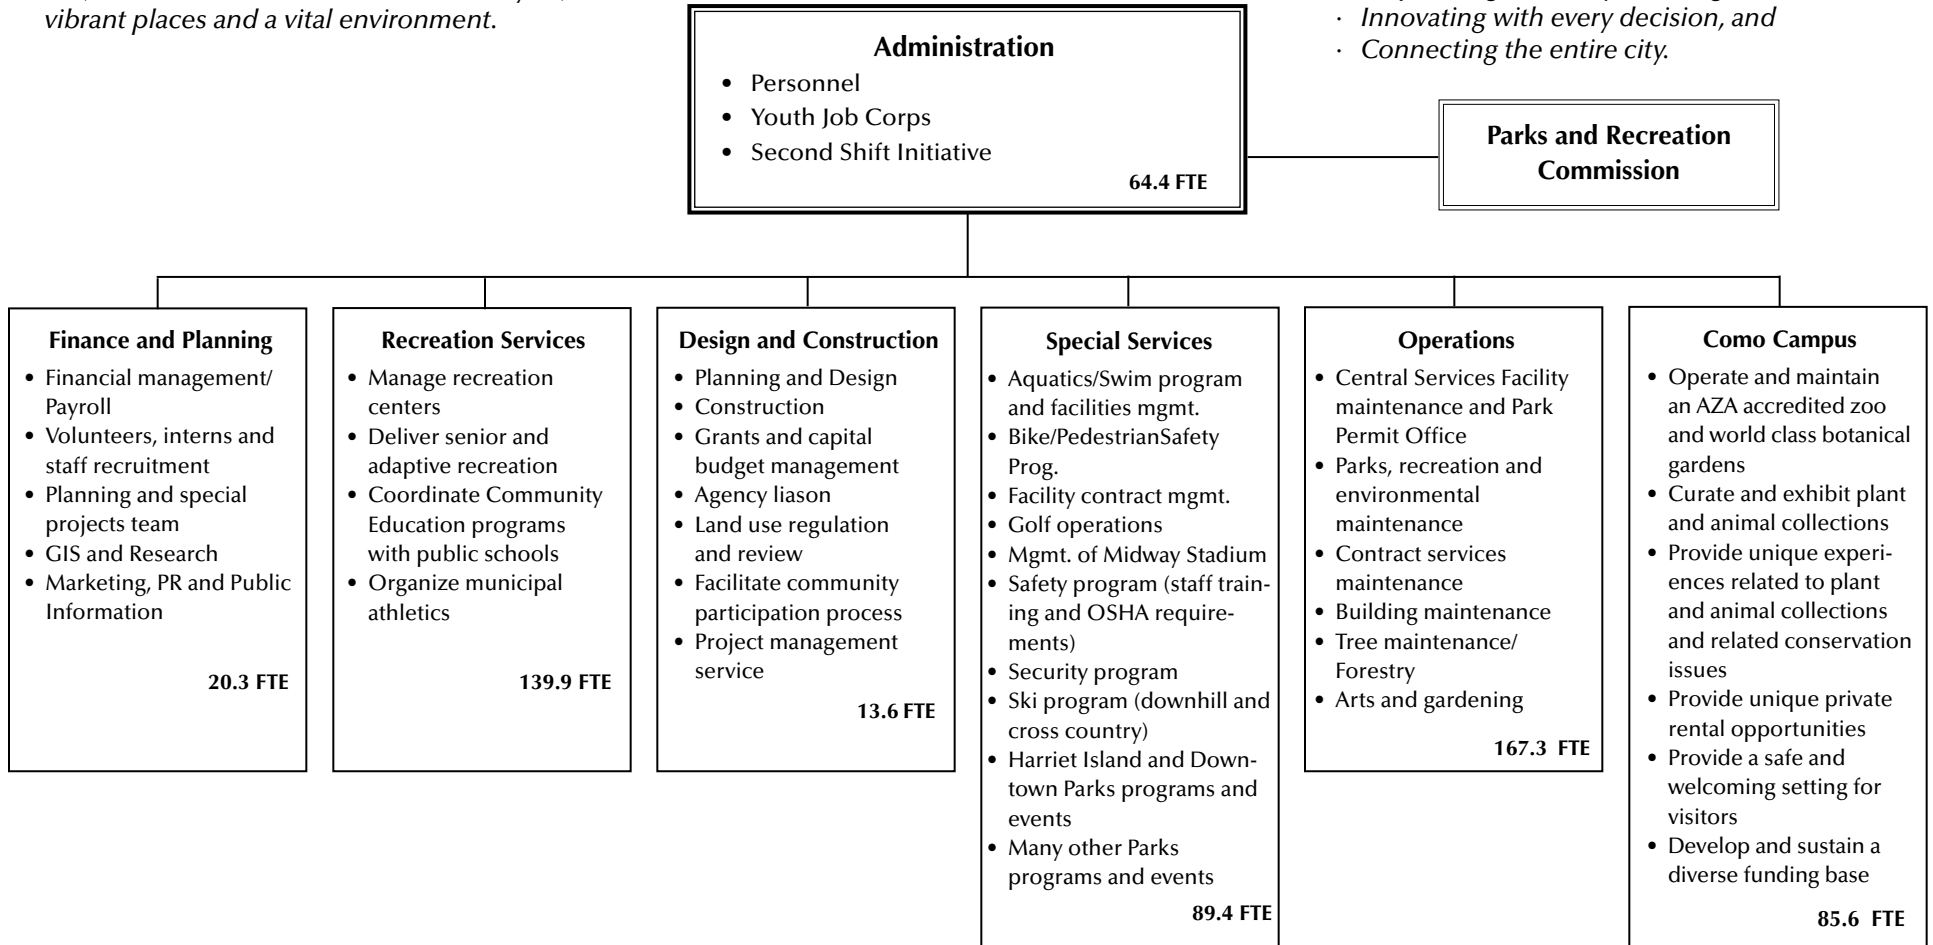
vibrant places and a vital environment.

· Innovating with every decision, and
· Connecting the entire city.

**Administration**
• Personnel
• Youth Job Corps
• Second Shift Initiative
64.4 FTE

**Parks and Recreation Commission**

**Finance and Planning**
• Financial management/ Payroll
• Volunteers, interns and staff recruitment
• Planning and special projects team
• GIS and Research
• Marketing, PR and Public Information
20.3 FTE

**Recreation Services**
• Manage recreation centers
• Deliver senior and adaptive recreation
• Coordinate Community Education programs with public schools
• Organize municipal athletics
139.9 FTE

**Design and Construction**
• Planning and Design
• Construction
• Grants and capital budget management
• Agency liason
• Land use regulation and review
• Facilitate community participation process
• Project management service
13.6 FTE

**Special Services**
• Aquatics/Swim program and facilities mgmt.
• Bike/PedestrianSafety Prog.
• Facility contract mgmt.
• Golf operations
• Mgmt. of Midway Stadium
• Safety program (staff training and OSHA requirements)
• Security program
• Ski program (downhill and cross country)
• Harriet Island and Downtown Parks programs and events
• Many other Parks programs and events
89.4 FTE

**Operations**
• Central Services Facility maintenance and Park Permit Office
• Parks, recreation and environmental maintenance
• Contract services maintenance
• Building maintenance
• Tree maintenance/ Forestry
• Arts and gardening
167.3 FTE

**Como Campus**
• Operate and maintain an AZA accredited zoo and world class botanical gardens
• Curate and exhibit plant and animal collections
• Provide unique experiences related to plant and animal collections and related conservation issues
• Provide unique private rental opportunities
• Provide a safe and welcoming setting for visitors
• Develop and sustain a diverse funding base
85.6 FTE